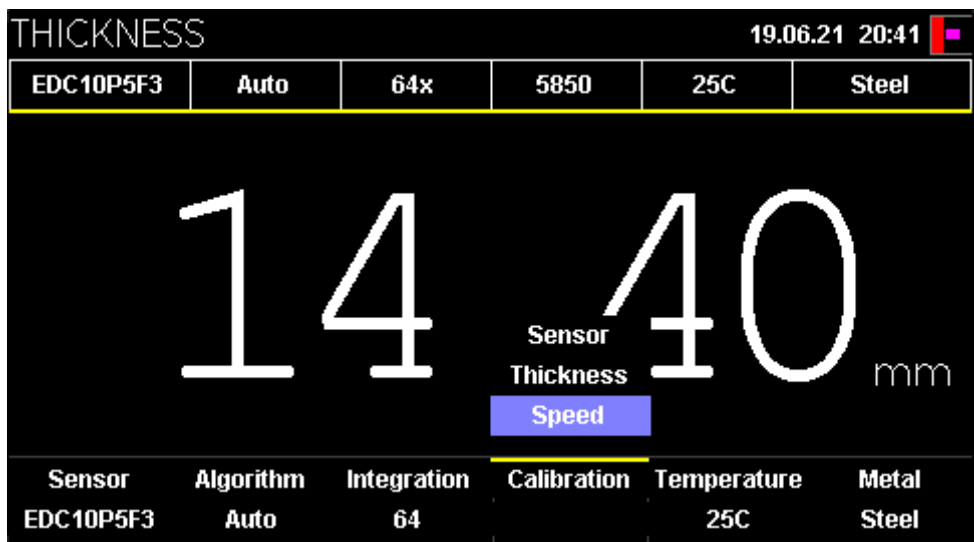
THICKNESS

19.06.21 20:41

| EDC10P5F3 | Auto | 64x | 5850 | 25C | Steel |
|---|---|---|---|---|---|

14 40 mm

Sensor
Thickness
Speed

| Sensor | Algorithm | Integration | Calibration | Temperature | Metal |
|---|---|---|---|---|---|
| EDC10P5F3 | Auto | 64 | | 25C | Steel |